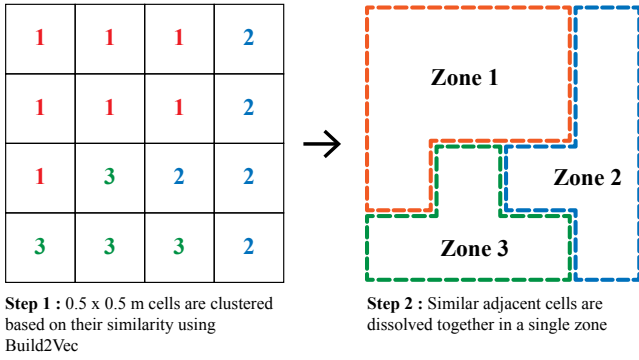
| 1 | 1 | 1 | 2 |
|---|---|---|---|
| 1 | 1 | 1 | 2 |
| 1 | 3 | 2 | 2 |
| 3 | 3 | 3 | 2 |

→

Zone 1

Zone 2

Zone 3

**Step 1 :** 0.5 x 0.5 m cells are clustered based on their similarity using Build2Vec

**Step 2 :** Similar adjacent cells are dissolved together in a single zone